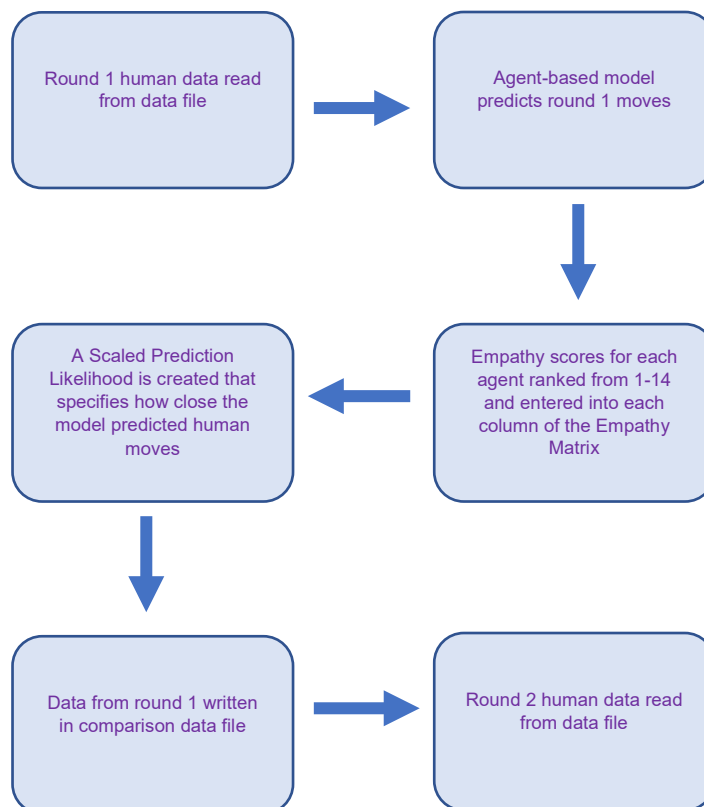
Round 1 human data read from data file

Agent-based model predicts round 1 moves

Empathy scores for each agent ranked from 1-14 and entered into each column of the Empathy Matrix

A Scaled Prediction Likelihood is created that specifies how close the model predicted human moves

Data from round 1 written in comparison data file

Round 2 human data read from data file